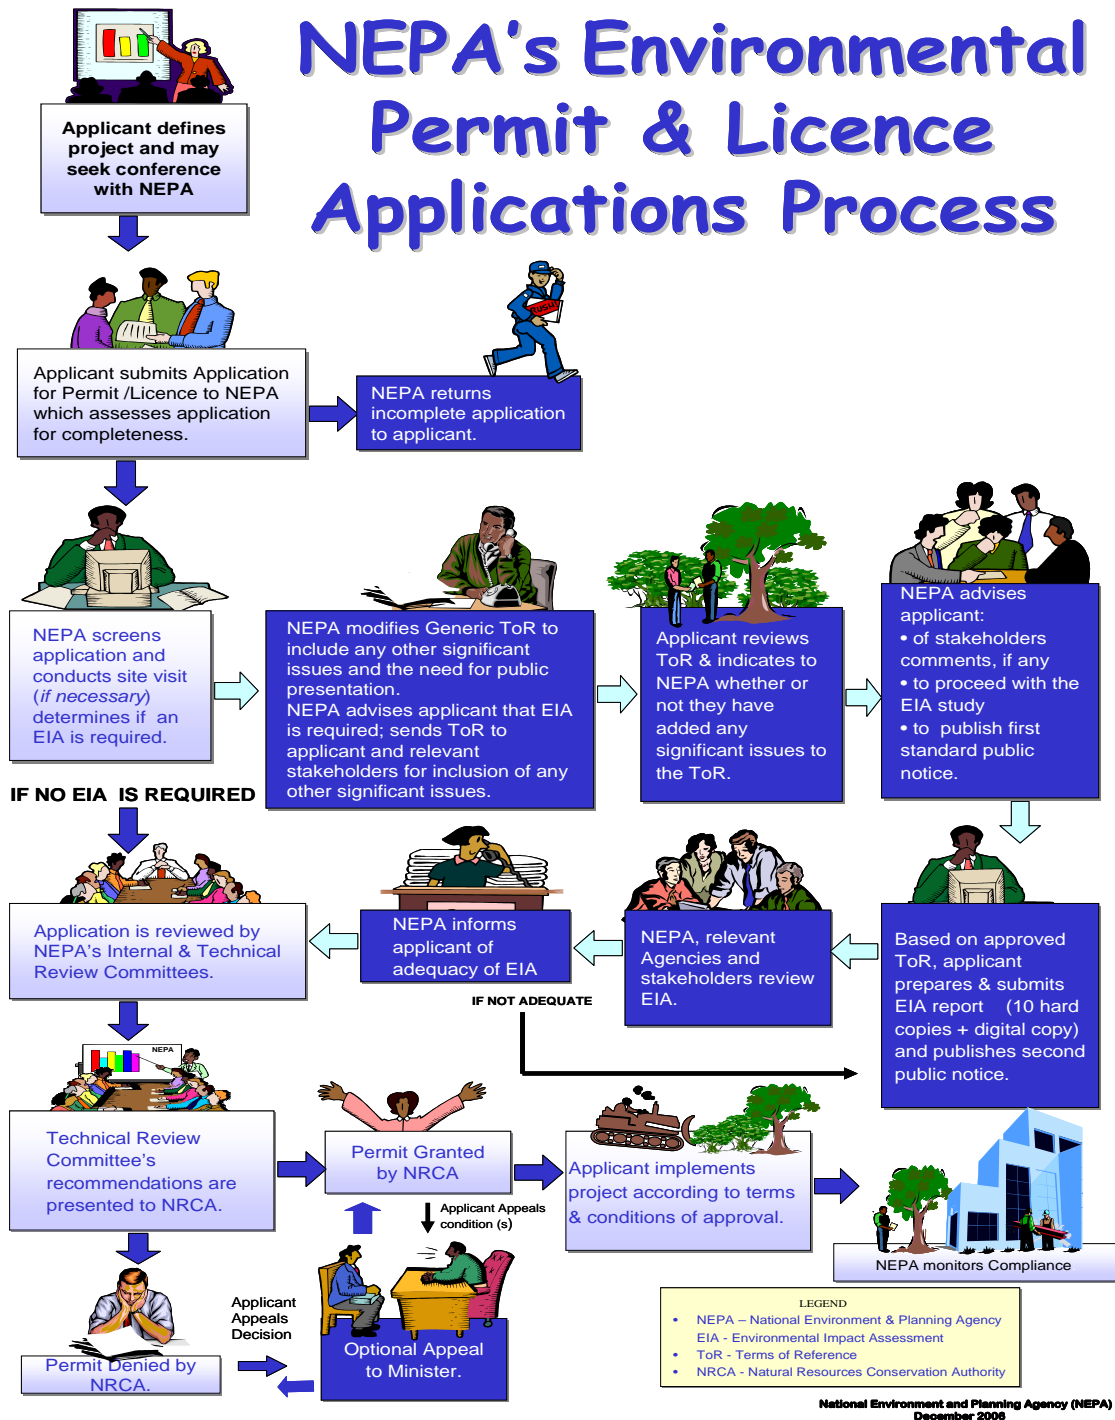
NEPA's Environmental Permit & Licence Applications Process

Applicant defines project and may seek conference with NEPA

Applicant submits Application for Permit /Licence to NEPA which assesses application for completeness.

NEPA returns incomplete application to applicant.

NEPA screens application and conducts site visit (if necessary) determines if an EIA is required.

NEPA modifies Generic ToR to include any other significant issues and the need for public presentation.
NEPA advises applicant that EIA is required; sends ToR to applicant and relevant stakeholders for inclusion of any other significant issues.

Applicant reviews ToR & indicates to NEPA whether or not they have added any significant issues to the ToR.

NEPA advises applicant:
• of stakeholders comments, if any
• to proceed with the EIA study
• to publish first standard public notice.

IF NO EIA IS REQUIRED

Application is reviewed by NEPA's Internal & Technical Review Committees.

NEPA informs applicant of adequacy of EIA

IF NOT ADEQUATE

NEPA, relevant Agencies and stakeholders review EIA.

Based on approved ToR, applicant prepares & submits EIA report (10 hard copies + digital copy) and publishes second public notice.

NEPA

Technical Review Committee's recommendations are presented to NRCA.

Permit Granted by NRCA

Applicant Appeals condition (s)

Applicant implements project according to terms & conditions of approval.

NEPA monitors Compliance

Applicant Appeals Decision

Permit Denied by NRCA.

Optional Appeal to Minister.

LEGEND
• NEPA – National Environment & Planning Agency
EIA - Environmental Impact Assessment
• ToR - Terms of Reference
• NRCA - Natural Resources Conservation Authority

National Environment and Planning Agency (NEPA)
December 2006